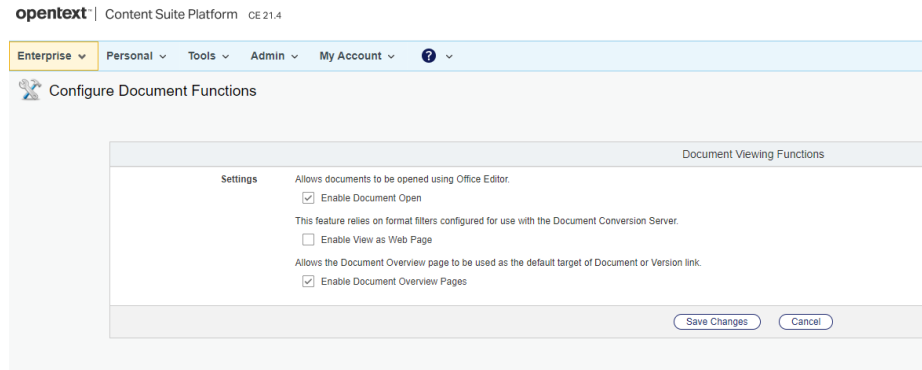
opentext™ | Content Suite Platform CE 21.4

Enterprise ∨ Personal ∨ Tools ∨ Admin ∨ My Account ∨ ? ∨

Configure Document Functions

Document Viewing Functions

Settings

Allows documents to be opened using Office Editor.

☑ Enable Document Open

This feature relies on format filters configured for use with the Document Conversion Server.

☐ Enable View as Web Page

Allows the Document Overview page to be used as the default target of Document or Version link.

☑ Enable Document Overview Pages

Save Changes Cancel